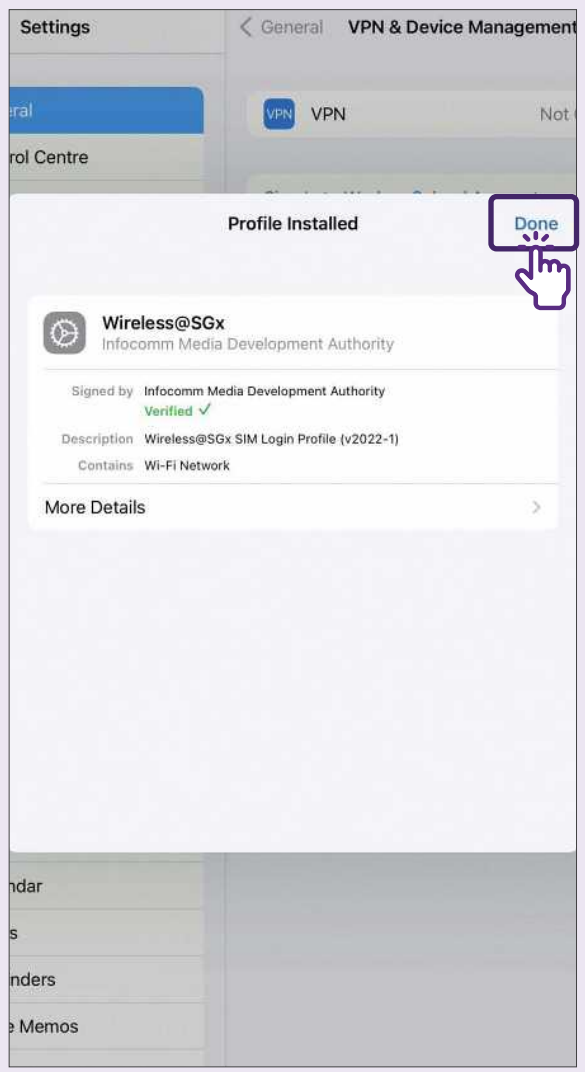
Settings

eral

rol Centre

< General VPN & Device Management

VPN VPN Not

Profile Installed

Done

Wireless@SGx
Infocomm Media Development Authority

Signed by Infocomm Media Development Authority
Verified ✓

Description Wireless@SGx SIM Login Profile (v2022-1)

Contains Wi-Fi Network

More Details

ndar

s

nders

e Memos